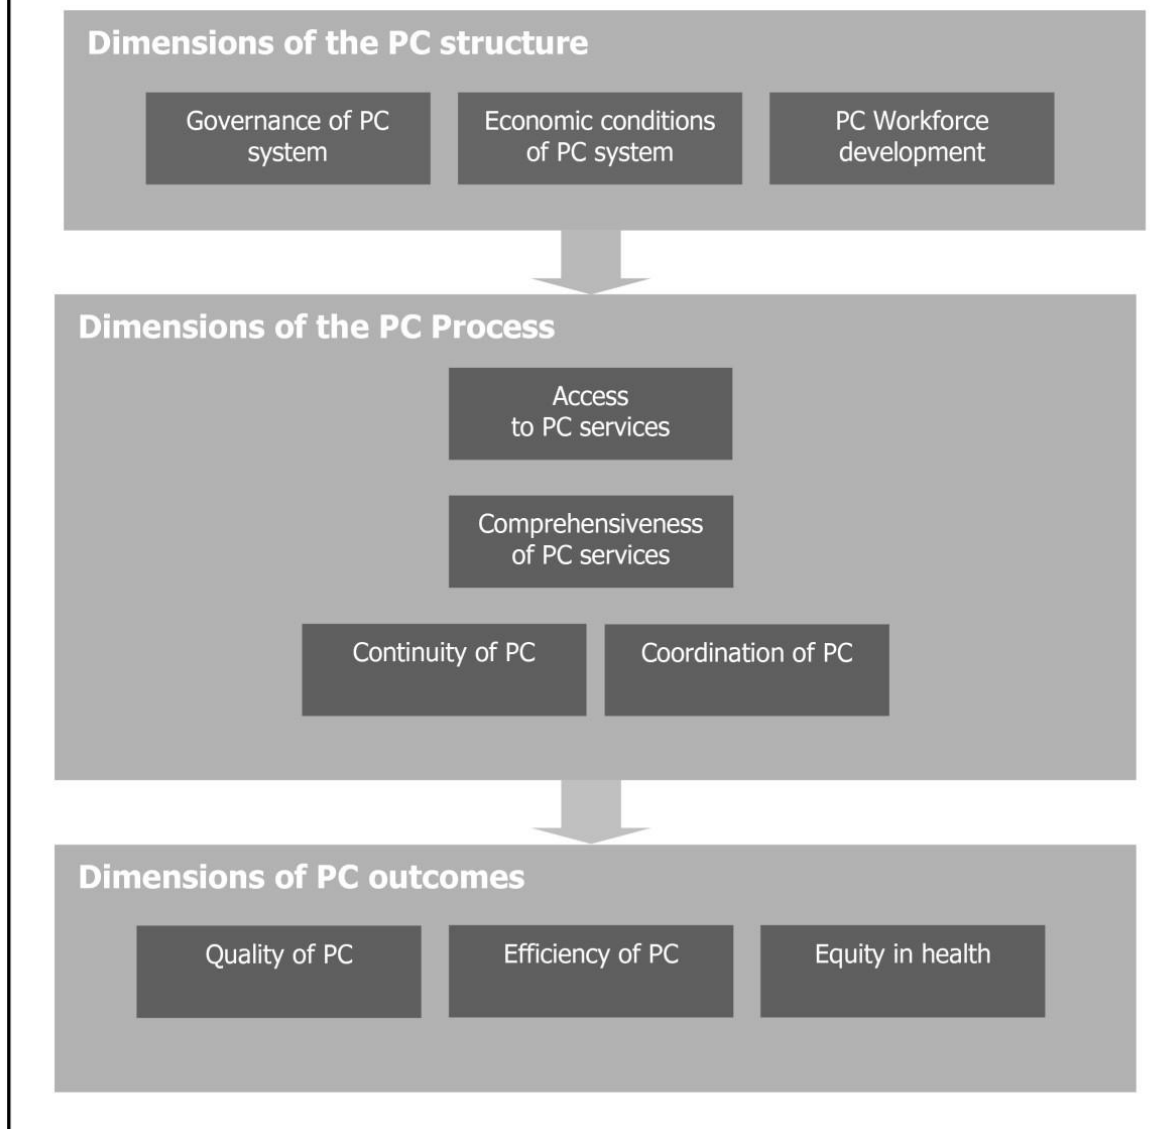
Dimensions of the PC structure

Governance of PC system

Economic conditions of PC system

PC Workforce development

Dimensions of the PC Process

Access to PC services

Comprehensiveness of PC services

Continuity of PC

Coordination of PC

Dimensions of PC outcomes

Quality of PC

Efficiency of PC

Equity in health